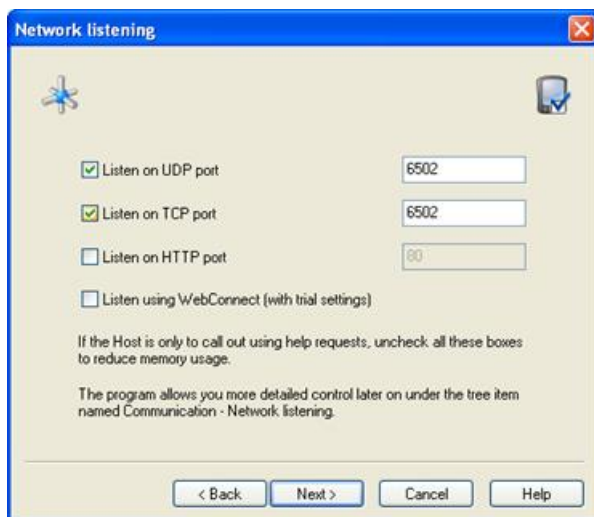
Network listening

Listen on UDP port 6502

Listen on TCP port 6502

Listen on HTTP port 80

Listen using WebConnect (with trial settings)

If the Host is only to call out using help requests, uncheck all these boxes to reduce memory usage.

The program allows you more detailed control later on under the tree item named Communication - Network listening.

< Back Next > Cancel Help